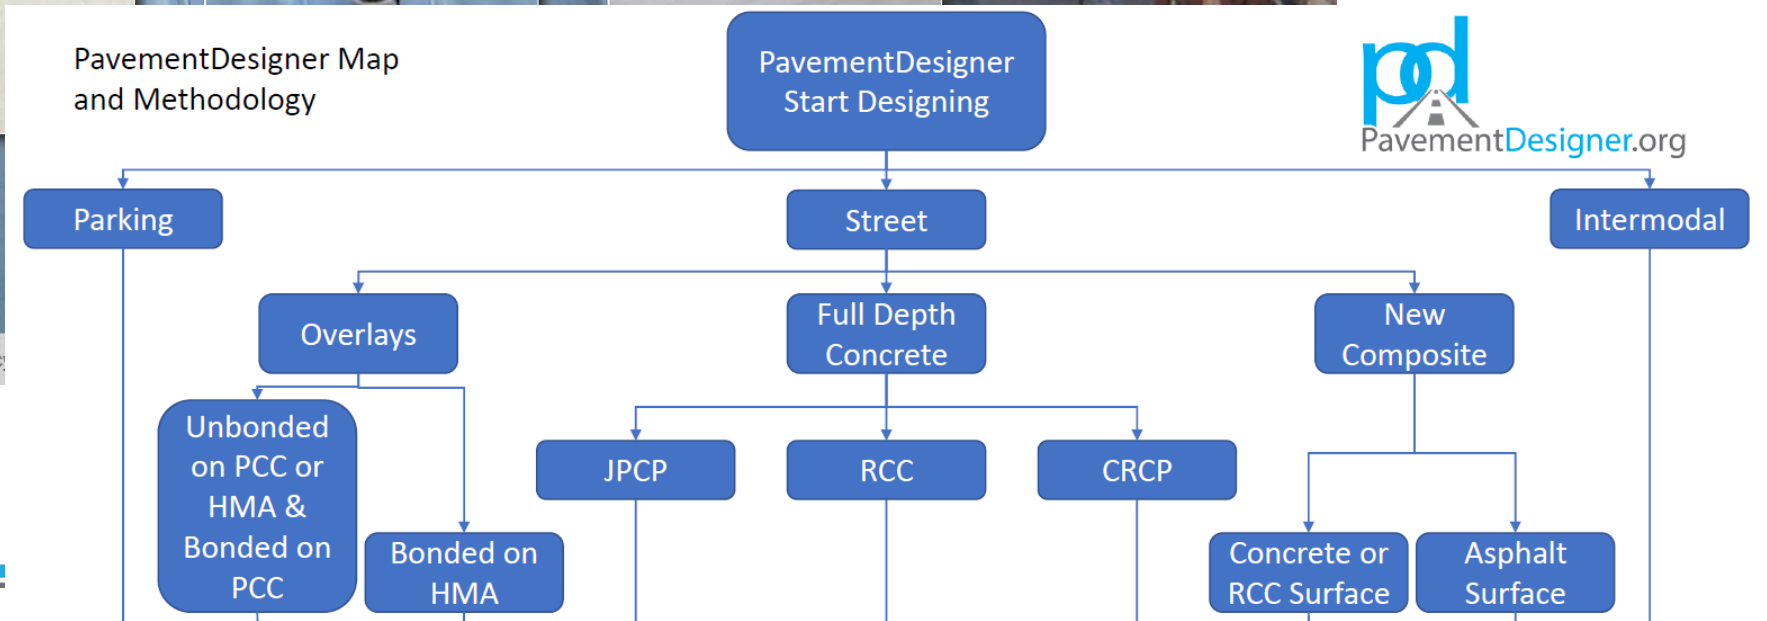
PavementDesigner Map and Methodology

PavementDesigner Start Designing

pd
PavementDesigner.org

Parking

Street

Intermodal

Overlays

Full Depth Concrete

New Composite

Unbonded on PCC or HMA & Bonded on PCC

Bonded on HMA

JPCP

RCC

CRCP

Concrete or RCC Surface

Asphalt Surface